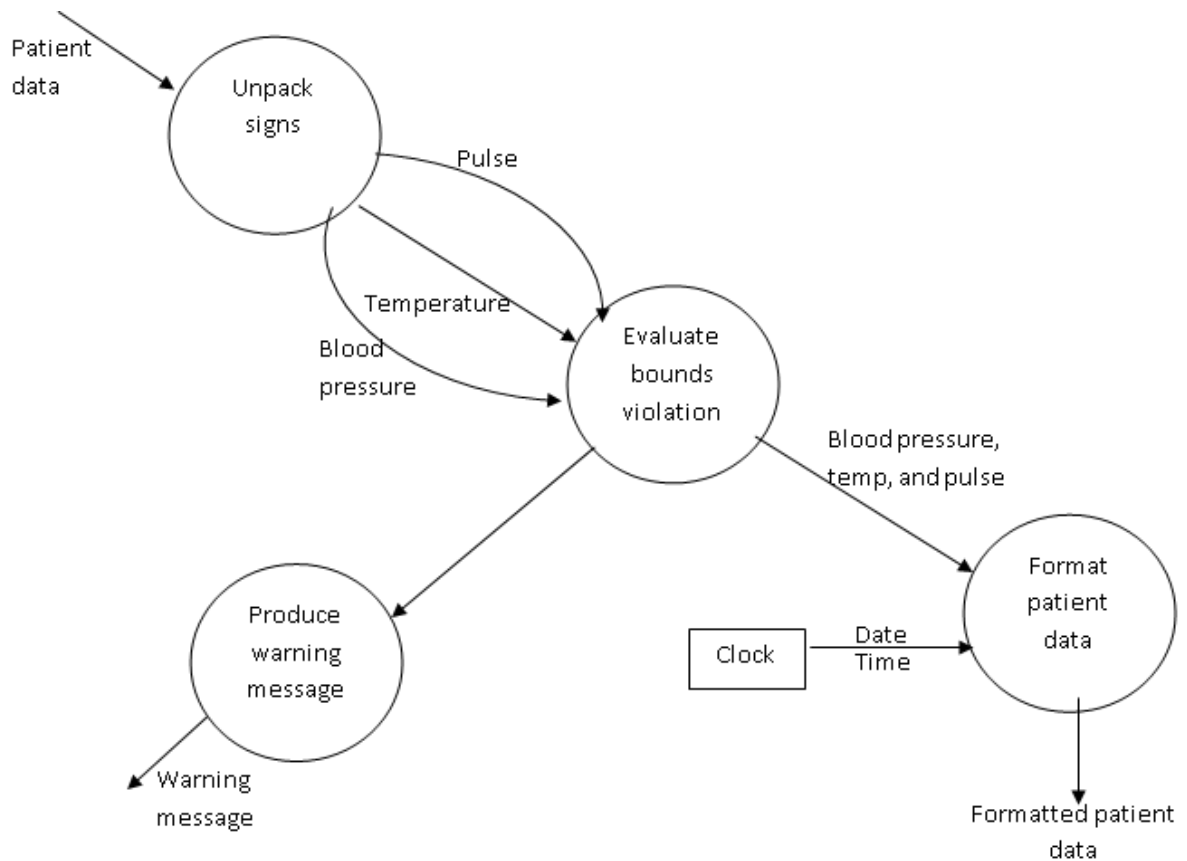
Patient data

Unpack signs

Pulse

Temperature

Blood pressure

Evaluate bounds violation

Blood pressure, temp, and pulse

Produce warning message

Warning message

Format patient data

Clock

Date Time

Formatted patient data